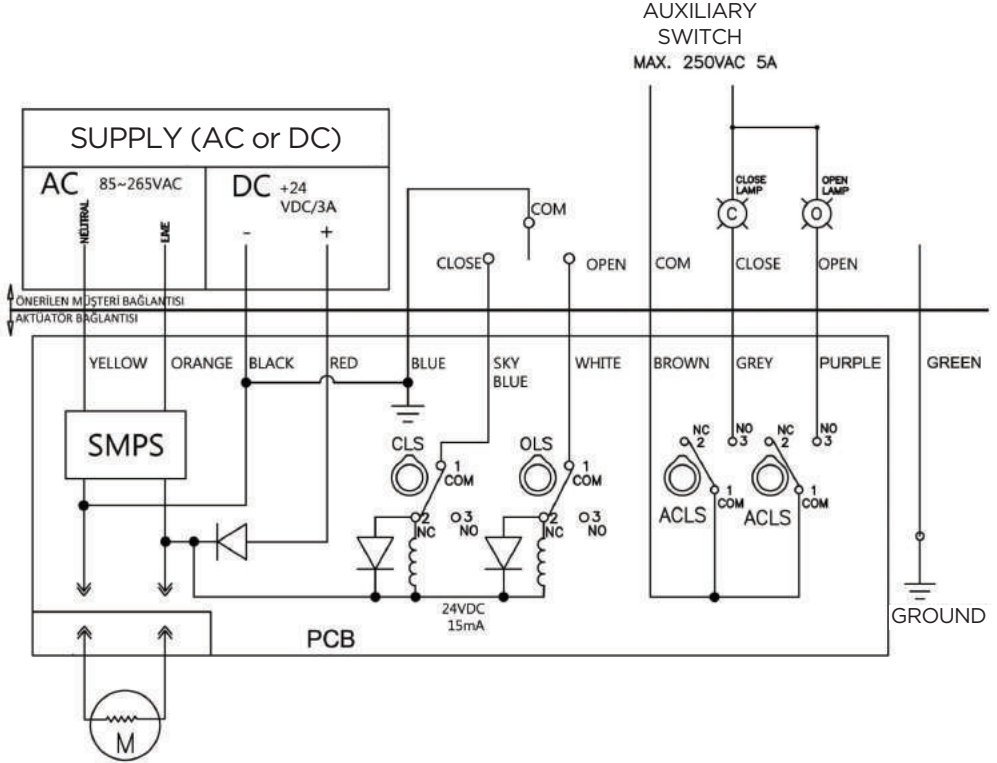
AUXILIARY SWITCH
MAX. 250VAC 5A

SUPPLY (AC or DC)
AC 85~265VAC
DC +24 VDC/3A
NEUTRAL
LINE
-
+

COM
CLOSE
OPEN
COM
CLOSE LAMP
OPEN LAMP
C
O
COM
CLOSE
OPEN

ÖNERİLEN MÜŞTERİ BAĞLANTISI
AKTÜATÖR BAĞLANTISI

YELLOW
ORANGE
BLACK
RED
BLUE
SKY BLUE
WHITE
BROWN
GREY
PURPLE
GREEN

SMPS
CLS
OLS
1 COM
2 NC
3 NO
1 COM
2 NC
3 NO
NC 2
NO 3
NC 2
NO 3
ACLS
1 COM
ACLS
1 COM

24VDC 15mA
PCB
GROUND
M